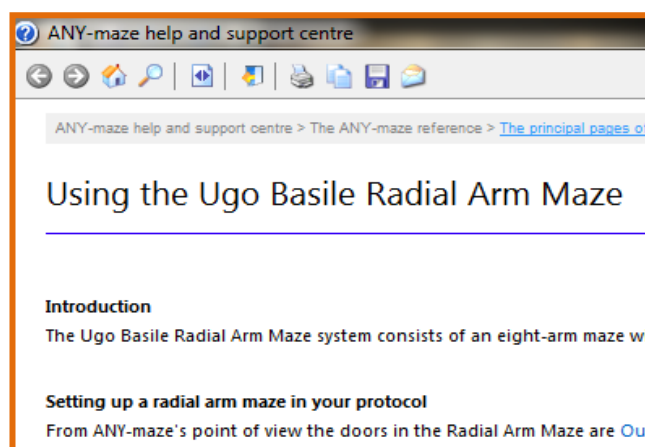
ANY-maze help and support centre

ANY-maze help and support centre > The ANY-maze reference > The principal pages o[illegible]

Using the Ugo Basile Radial Arm Maze

Introduction

The Ugo Basile Radial Arm Maze system consists of an eight-arm maze w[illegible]

Setting up a radial arm maze in your protocol

From ANY-maze's point of view the doors in the Radial Arm Maze are Ou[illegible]